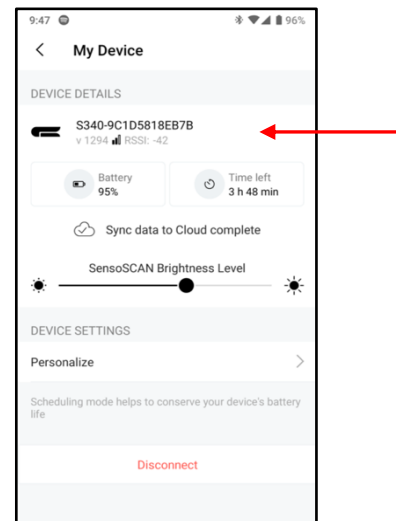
9:47

96%

<

My Device

DEVICE DETAILS

S340-9C1D5818EB7B

v 1294 RSSI: -42

Battery
95%

Time left
3 h 48 min

Sync data to Cloud complete

SensoSCAN Brightness Level

DEVICE SETTINGS

Personalize

>

Scheduling mode helps to conserve your device's battery life

Disconnect